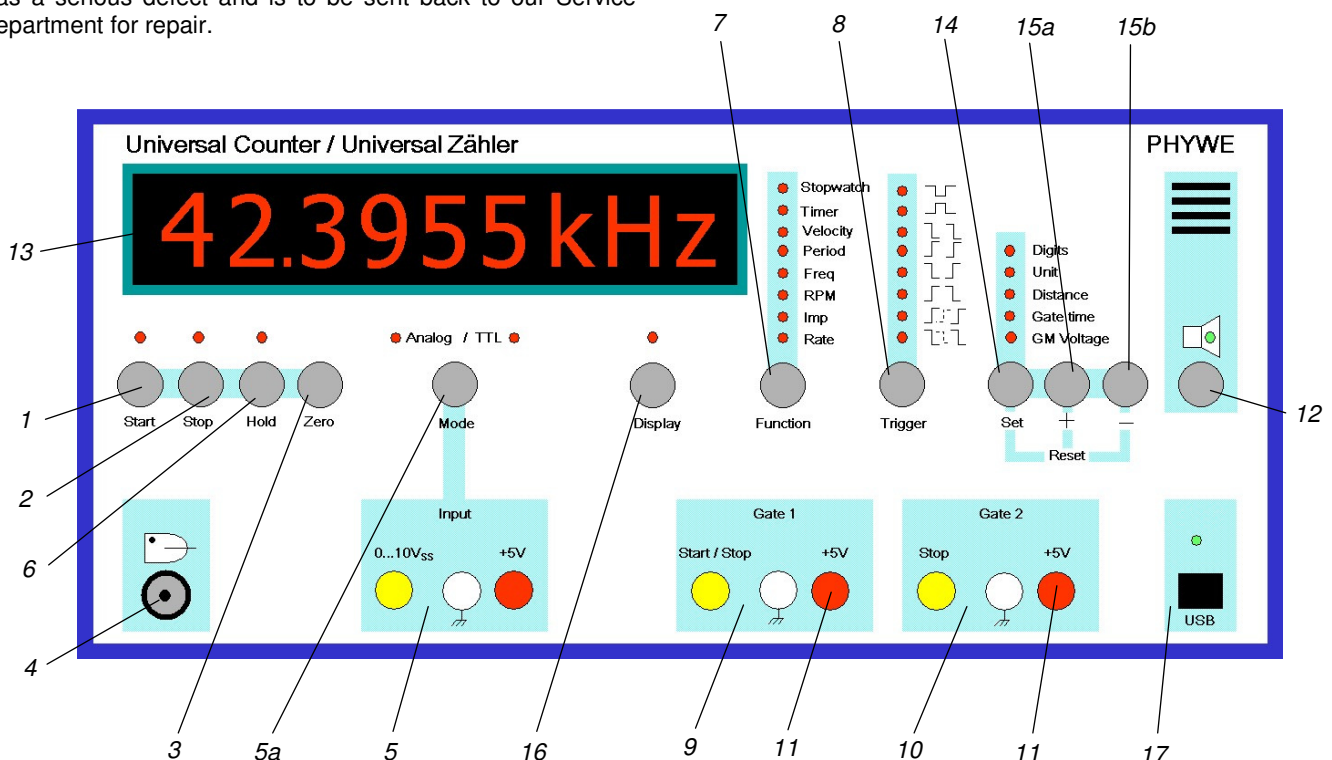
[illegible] a serious defect and is to be sent back to our Service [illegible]epartment for repair.

7 8 14 15a 15b

Universal Counter / Universal Zähler

PHYWE

42.3955kHz

13

Stopwatch
Timer
Velocity
Period
Freq
RPM
Imp
Rate

Digits
Unit
Distance
Gate time
GM Voltage

Analog / TTL

Start Stop Hold Zero Mode Display Function Trigger Set + – Reset

1 2 6 12

Input
0...10V$_{SS}$ +5V

Gate 1
Start / Stop +5V

Gate 2
Stop +5V

USB

4

3 5a 5 16 9 11 10 11 17